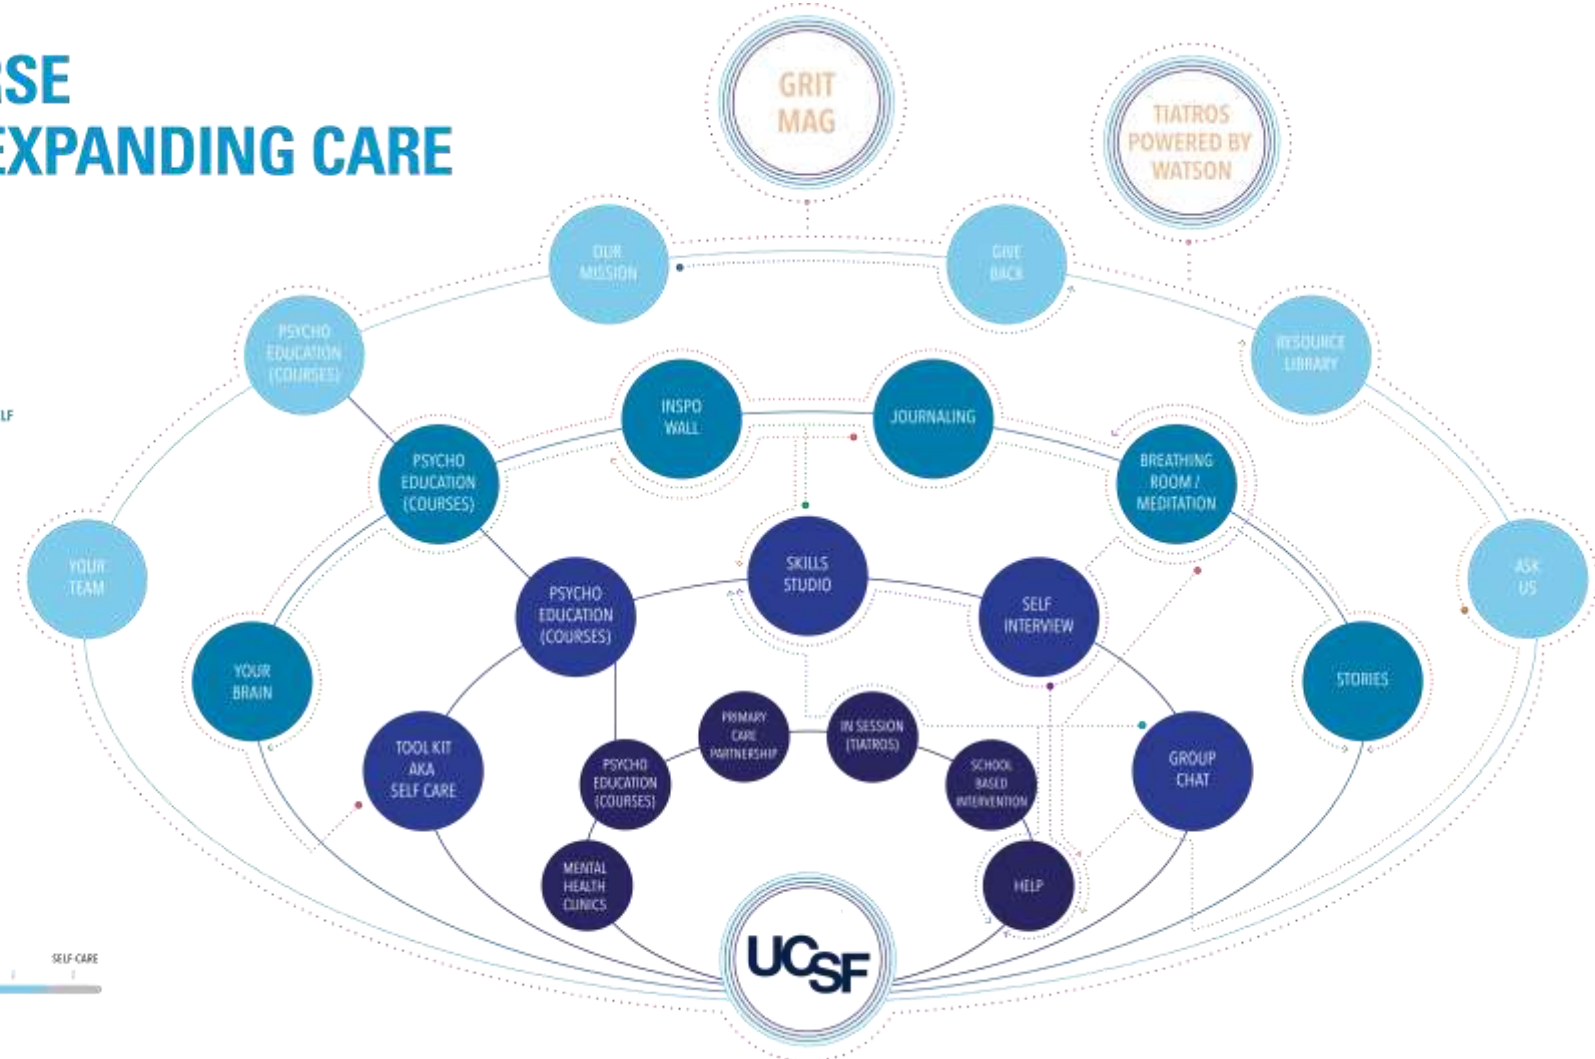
SE
EXPANDING CARE

LF

GRIT MAG

TIATROS POWERED BY WATSON

OUR MISSION

GIVE BACK

PSYCHO EDUCATION (COURSES)

RESOURCE LIBRARY

INSPO WALL

JOURNALING

PSYCHO EDUCATION (COURSES)

BREATHING ROOM / MEDITATION

YOUR TEAM

SKILLS STUDIO

ASK US

PSYCHO EDUCATION (COURSES)

SELF INTERVIEW

YOUR BRAIN

STORIES

PRIMARY CARE PARTNERSHIP

IN SESSION (TIATROS)

TOOL KIT AKA SELF CARE

PSYCHO EDUCATION (COURSES)

SCHOOL BASED INTERVENTION

GROUP CHAT

MENTAL HEALTH CLINICS

HELP

SELF-CARE

UCSF